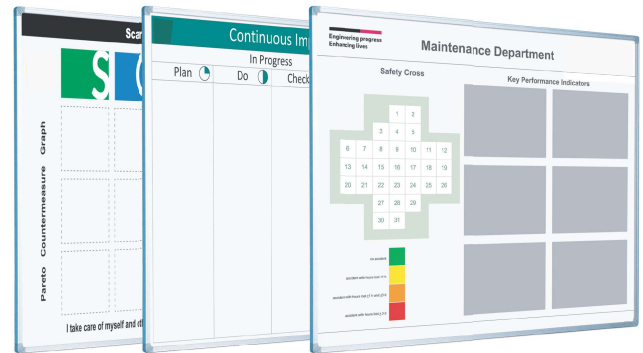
Scar

S

Pareto Countermeasure Graph

I take care of myself and ot

Continuous Im

In Progress

Plan

Do

Check

Engineering progress
Enhancing lives

Maintenance Department

Safety Cross

Key Performance Indicators

1 2
3 4 5
6 7 8 9 10 11 12
13 14 15 16 17 18 19
20 21 22 23 24 25 26
27 28 29
30 31

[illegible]
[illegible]
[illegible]
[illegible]